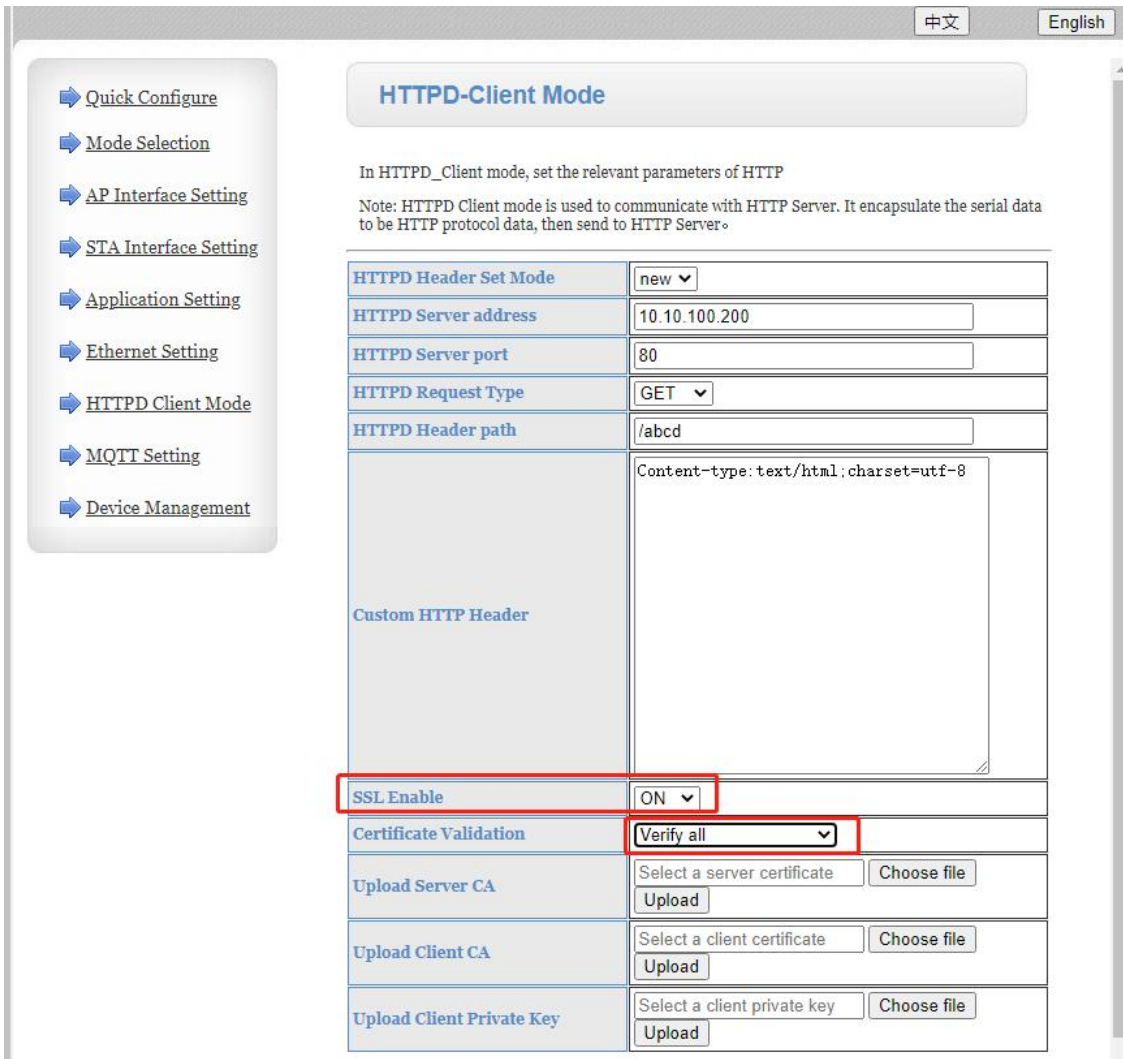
中文 English

Quick Configure
Mode Selection
AP Interface Setting
STA Interface Setting
Application Setting
Ethernet Setting
HTTPD Client Mode
MQTT Setting
Device Management

HTTPD-Client Mode

In HTTPD_Client mode, set the relevant parameters of HTTP

Note: HTTPD Client mode is used to communicate with HTTP Server. It encapsulate the serial data to be HTTP protocol data, then send to HTTP Server。

| | |
|---|---|
| HTTPD Header Set Mode | new |
| HTTPD Server address | 10.10.100.200 |
| HTTPD Server port | 80 |
| HTTPD Request Type | GET |
| HTTPD Header path | /abcd |
| Custom HTTP Header | Content-type:text/html;charset=utf-8 |
| SSL Enable | ON |
| Certificate Validation | Verify all |
| Upload Server CA | Select a server certificate Choose file Upload |
| Upload Client CA | Select a client certificate Choose file Upload |
| Upload Client Private Key | Select a client private key Choose file Upload |